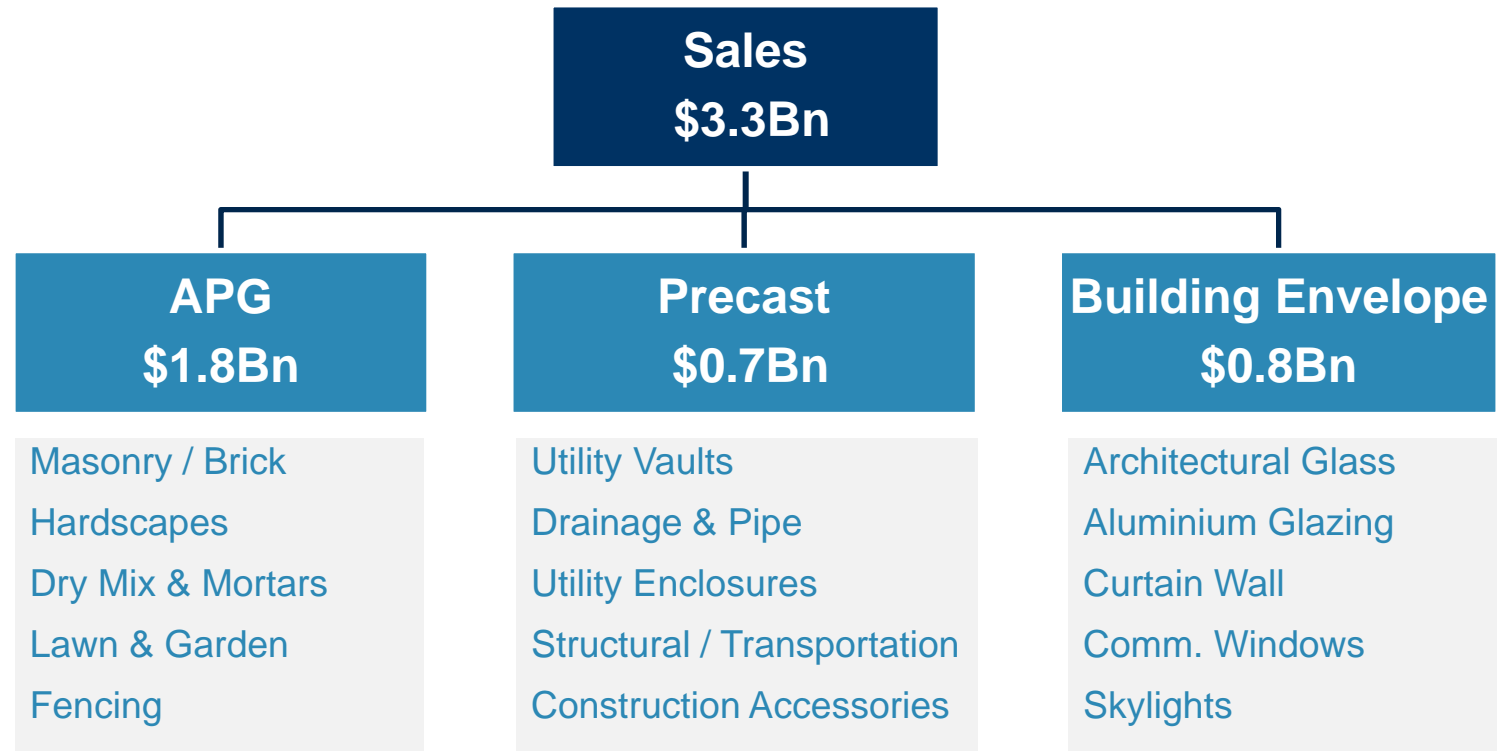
Sales
$3.3Bn

APG
$1.8Bn

Masonry / Brick
Hardscapes
Dry Mix & Mortars
Lawn & Garden
Fencing

Precast
$0.7Bn

Utility Vaults
Drainage & Pipe
Utility Enclosures
Structural / Transportation
Construction Accessories

Building Envelope
$0.8Bn

Architectural Glass
Aluminium Glazing
Curtain Wall
Comm. Windows
Skylights